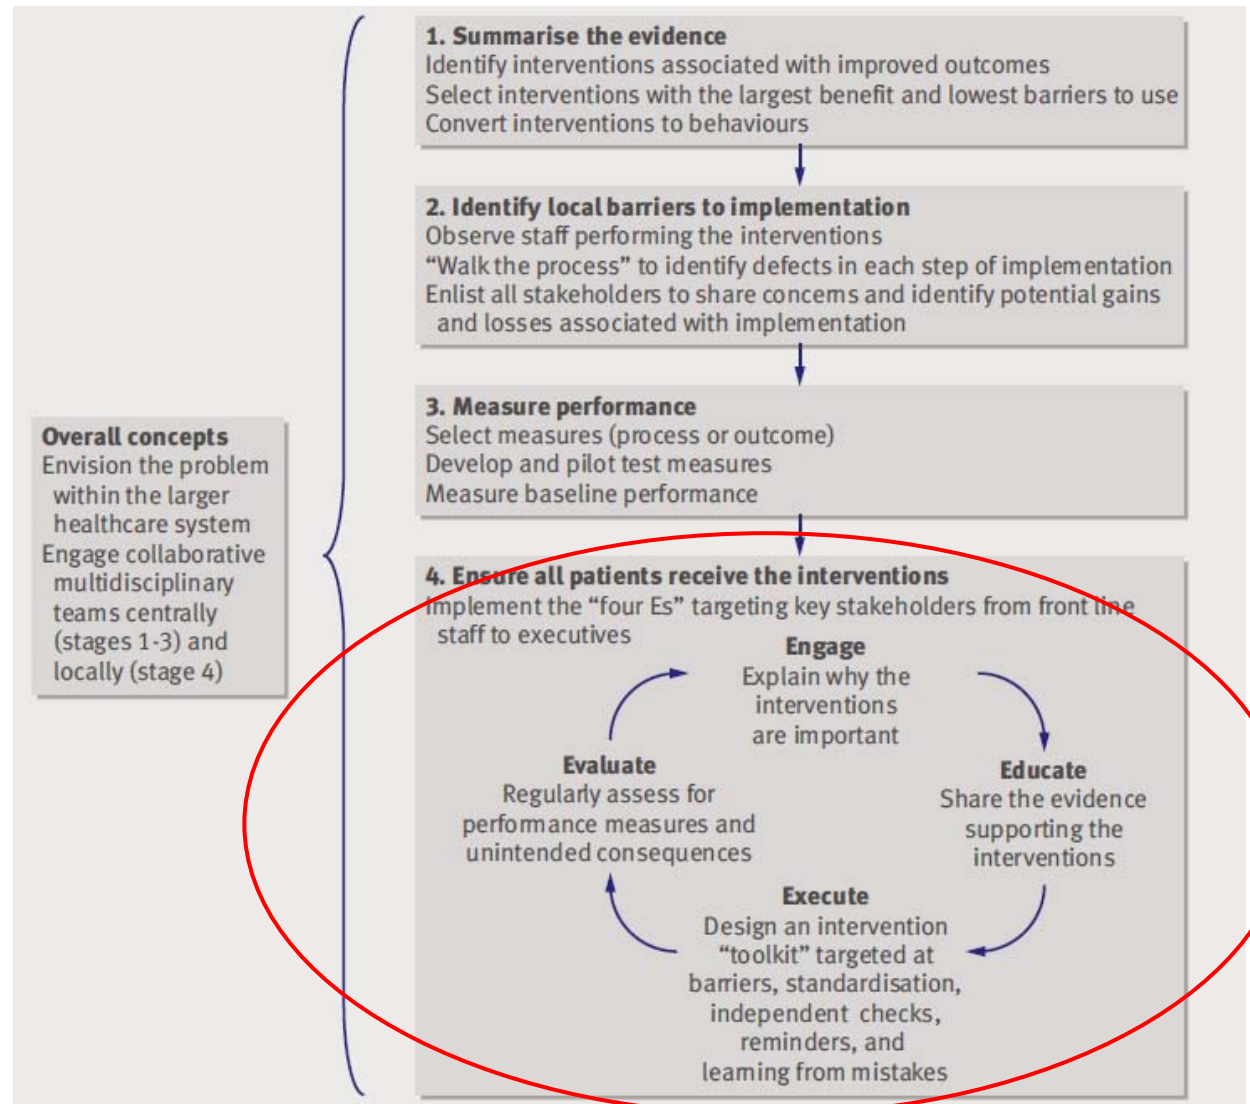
1. Summarise the evidence
Identify interventions associated with improved outcomes
Select interventions with the largest benefit and lowest barriers to use
Convert interventions to behaviours

2. Identify local barriers to implementation
Observe staff performing the interventions
"Walk the process" to identify defects in each step of implementation
Enlist all stakeholders to share concems and identify potential gains and losses associated with implementation

3. Measure performance
Select measures (process or outcome)
Develop and pilot test measures
Measure baseline performance

Overall concepts
Envision the problem within the larger healthcare system
Engage collaborative multidisciplinary teams centrally (stages 1-3) and locally (stage 4)

4. Ensure all patients receive the interventions
Implement the "four Es" targeting key stakeholders from front line staff to executives

Engage
Explain why the interventions are important

Educate
Share the evidence supporting the interventions

Execute
Design an intervention "toolkit" targeted at barriers, standardisation, independent checks, reminders, and leaming from mistakes

Evaluate
Regularly assess for performance measures and unintended consequences